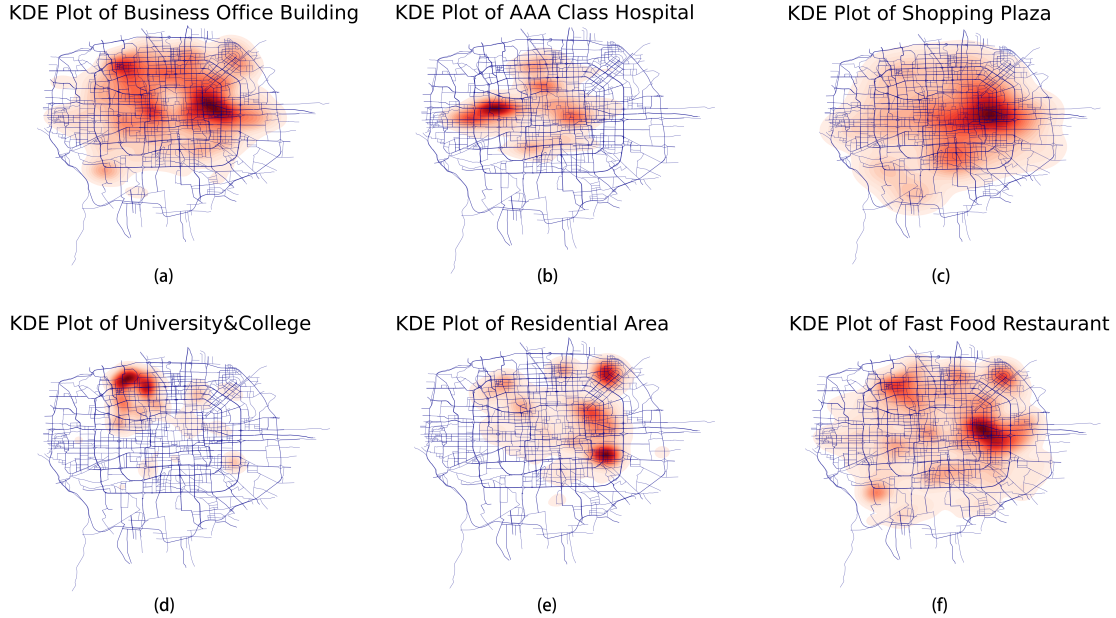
KDE Plot of Business Office Building

(a)

KDE Plot of AAA Class Hospital

(b)

KDE Plot of Shopping Plaza

(c)

KDE Plot of University&College

(d)

KDE Plot of Residential Area

(e)

KDE Plot of Fast Food Restaurant

(f)